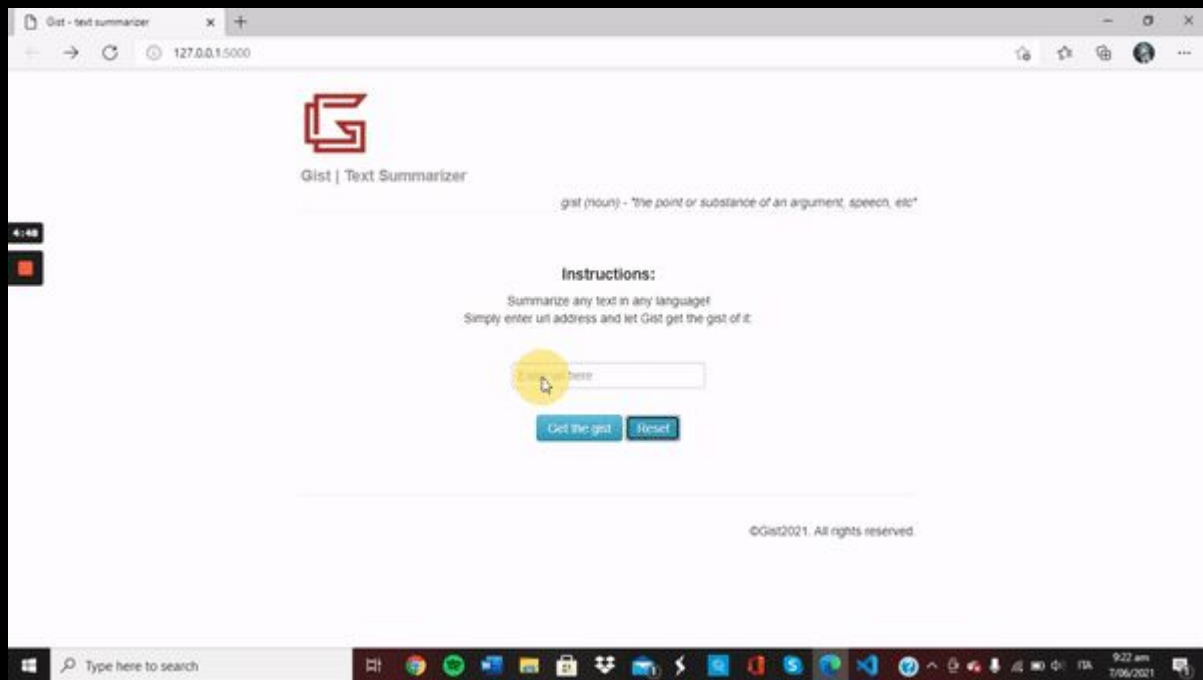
Gist - text summarizer

127.0.0.1:5000

4:48

Gist | Text Summarizer

gist (noun) - "the point or substance of an argument, speech, etc"

Instructions:

Summarize any text in any language!
Simply enter url address and let Gist get the gist of it.

E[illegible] here

Get the gist Reset

©Gist2021. All rights reserved.

Type here to search

9:22 am
7/06/2021

ITA